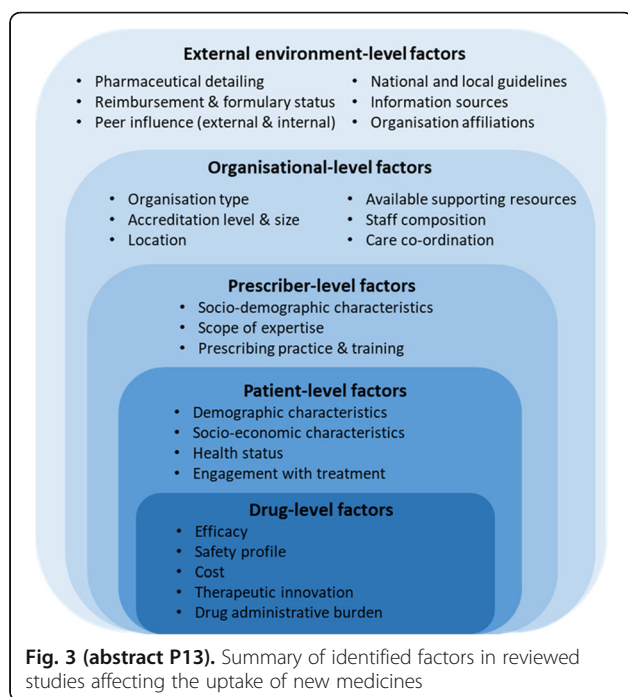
External environment-level factors

- Pharmaceutical detailing
- Reimbursement & formulary status
- Peer influence (external & internal)
- National and local guidelines
- Information sources
- Organisation affiliations

Organisational-level factors

- Organisation type
- Accreditation level & size
- Location
- Available supporting resources
- Staff composition
- Care co-ordination

Prescriber-level factors

- Socio-demographic characteristics
- Scope of expertise
- Prescribing practice & training

Patient-level factors

- Demographic characteristics
- Socio-economic characteristics
- Health status
- Engagement with treatment

Drug-level factors

- Efficacy
- Safety profile
- Cost
- Therapeutic innovation
- Drug administrative burden

**Fig. 3 (abstract P13).** Summary of identified factors in reviewed studies affecting the uptake of new medicines